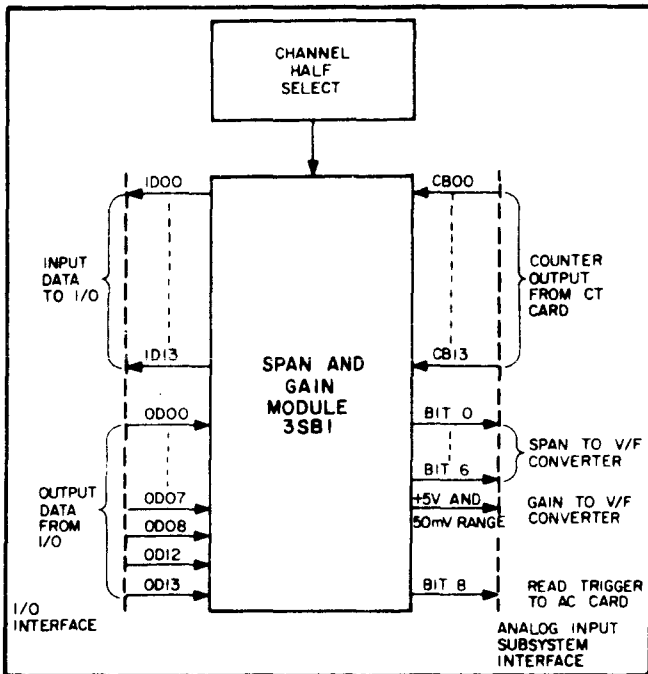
CHANNEL HALF SELECT

IDOO

IDI3

INPUT DATA TO I/O

CBOO

CBI3

COUNTER OUTPUT FROM CT CARD

SPAN AND GAIN MODULE 3SBI

ODOO

ODO7

ODO8

ODI2

ODI3

OUTPUT DATA FROM I/O

BIT 0

BIT 6

SPAN TO V/F CONVERTER

+5V AND 50mV RANGE

GAIN TO V/F CONVERTER

BIT 8

READ TRIGGER TO AC CARD

I/O INTERFACE

ANALOG INPUT SUBSYSTEM INTERFACE